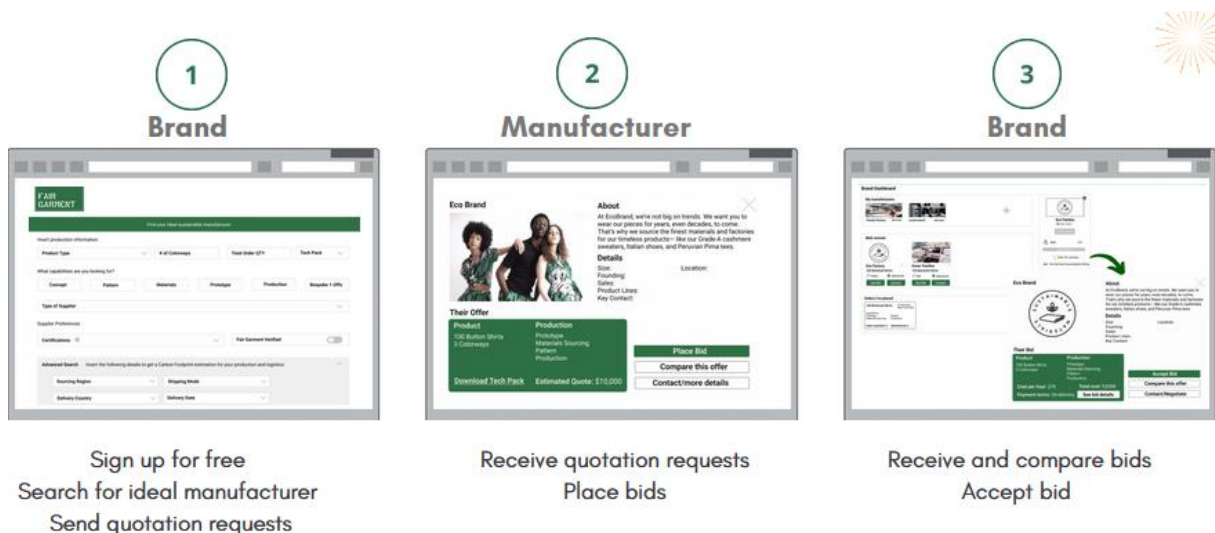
1
Brand

FAIR GARMENT

Find your ideal sustainable manufacturer

Insert production information

Product Type
# of Colorways
Total Order QTY
Tech Pack

What capabilities are you looking for?

Concept
Pattern
Materials
Prototype
Production
Bespoke 1-Offs

Type of Supplier

Supplier Preferences

Certifications
Fair Garment Verified

Advanced Search Insert the following details to get a Carbon Footprint estimation for your production and logistics

Sourcing Region
Shipping Mode
Delivery Country
Delivery Date

Sign up for free
Search for ideal manufacturer
Send quotation requests

2
Manufacturer

Eco Brand

About
At EcoBrand, we're not big on trends. We want you to wear our pieces for years, even decades, to come. That's why we source the finest materials and factories for our timeless products— like our Grade-A cashmere sweaters, Italian shoes, and Peruvian Pima tees.

Details
Size:
Founding:
Sales:
Product Lines:
Key Contact:
Location:

Their Offer
Product
100 Button Shirts
3 Colorways
Production
Prototype
Materials Sourcing
Pattern
Production

Download Tech Pack
Estimated Quote: $10,000

Place Bid
Compare this offer
Contact/more details

Receive quotation requests
Place bids

3
Brand

Brand Dashboard

Eco Brand

About

Details

Their Bid
Product
Production

Accept Bid
Compare this offer
Contact/Negotiate
See bid details

Receive and compare bids
Accept bid